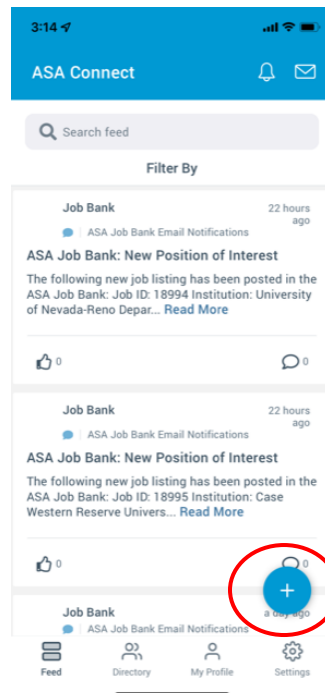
3:14

ASA Connect

Search feed

Filter By

Job Bank
ASA Job Bank Email Notifications
22 hours ago

ASA Job Bank: New Position of Interest

The following new job listing has been posted in the ASA Job Bank: Job ID: 18994 Institution: University of Nevada-Reno Depar... Read More

0
0

Job Bank
ASA Job Bank Email Notifications
22 hours ago

ASA Job Bank: New Position of Interest

The following new job listing has been posted in the ASA Job Bank: Job ID: 18995 Institution: Case Western Reserve Univers... Read More

0
0

+

Job Bank
ASA Job Bank Email Notifications
a day ago

Feed
Directory
My Profile
Settings